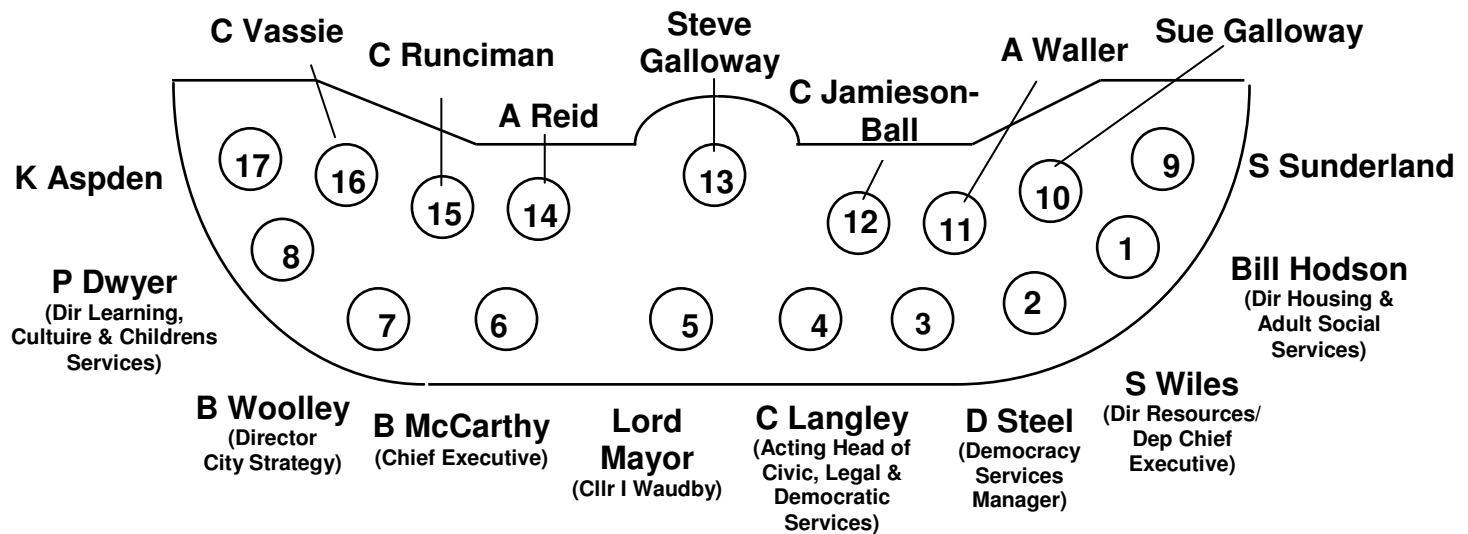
C Vassie

C Runciman

Steve Galloway

A Reid

C Jamieson-Ball

A Waller

Sue Galloway

K Aspden

17

16

15

14

13

12

11

10

9

S Sunderland

8

1

P Dwyer
(Dir Learning, Cultiure & Childrens Services)

7

6

5

4

3

2

Bill Hodson
(Dir Housing & Adult Social Services)

B Woolley
(Director City Strategy)

B McCarthy
(Chief Executive)

Lord Mayor
(Cllr I Waudby)

C Langley
(Acting Head of Civic, Legal & Democratic Services)

D Steel
(Democracy Services Manager)

S Wiles
(Dir Resources/ Dep Chief Executive)